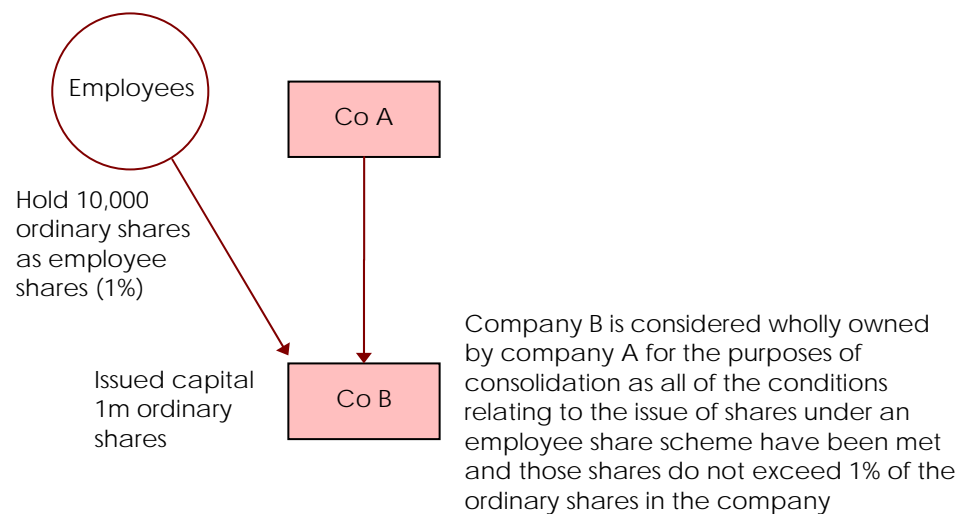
Employees

Co A

Hold 10,000 ordinary shares as employee shares (1%)

Issued capital 1m ordinary shares

Co B

Company B is considered wholly owned by company A for the purposes of consolidation as all of the conditions relating to the issue of shares under an employee share scheme have been met and those shares do not exceed 1% of the ordinary shares in the company